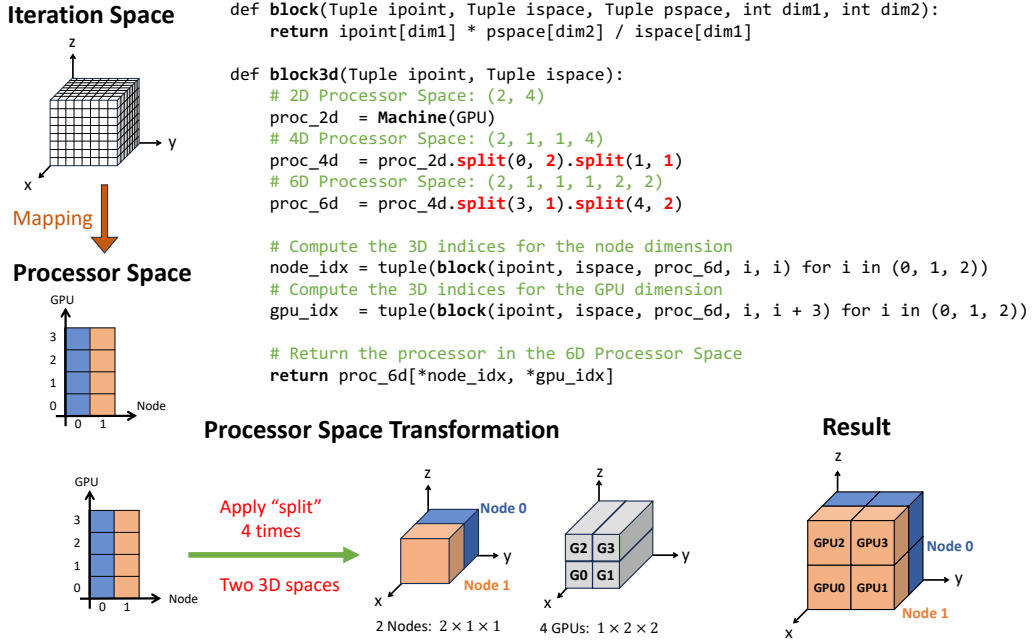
Iteration Space

z
y
x

Mapping

Processor Space

GPU
3
2
1
0
Node
0 1

def block(Tuple ipoint, Tuple ispace, Tuple pspace, int dim1, int dim2):
    return ipoint[dim1] * pspace[dim2] / ispace[dim1]

def block3d(Tuple ipoint, Tuple ispace):
    # 2D Processor Space: (2, 4)
    proc_2d = Machine(GPU)
    # 4D Processor Space: (2, 1, 1, 4)
    proc_4d = proc_2d.split(0, 2).split(1, 1)
    # 6D Processor Space: (2, 1, 1, 1, 2, 2)
    proc_6d = proc_4d.split(3, 1).split(4, 2)

    # Compute the 3D indices for the node dimension
    node_idx = tuple(block(ipoint, ispace, proc_6d, i, i) for i in (0, 1, 2))
    # Compute the 3D indices for the GPU dimension
    gpu_idx = tuple(block(ipoint, ispace, proc_6d, i, i + 3) for i in (0, 1, 2))

    # Return the processor in the 6D Processor Space
    return proc_6d[*node_idx, *gpu_idx]

Processor Space Transformation

GPU
3
2
1
0
Node
0 1

Apply "split" 4 times

Two 3D spaces

z
Node 0
y
Node 1
x
2 Nodes: $2 \times 1 \times 1$

z
G2 G3
G0 G1
y
x
4 GPUs: $1 \times 2 \times 2$

Result

z
GPU2 GPU3
GPU0 GPU1
Node 0
y
Node 1
x